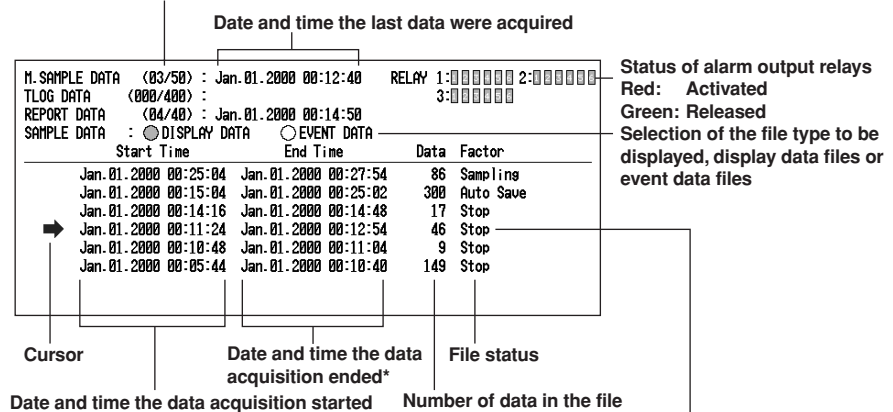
Date and time the last data were acquired

M.SAMPLE DATA (03/50) : Jan.01.2000 00:12:40 RELAY 1:▯▯▯▯▯▯ 2:▯▯▯▯▯▯
TLOG DATA (000/400) : 3:▯▯▯▯▯▯
REPORT DATA (04/40) : Jan.01.2000 00:14:50
SAMPLE DATA : DISPLAY DATA EVENT DATA

| | Start Time | End Time | Data | Factor |
|---|---|---|---|---|
| | Jan.01.2000 00:25:04 | Jan.01.2000 00:27:54 | 86 | Sampling |
| | Jan.01.2000 00:15:04 | Jan.01.2000 00:25:02 | 300 | Auto Save |
| | Jan.01.2000 00:14:16 | Jan.01.2000 00:14:48 | 17 | Stop |
| ➡ | Jan.01.2000 00:11:24 | Jan.01.2000 00:12:54 | 46 | Stop |
| | Jan.01.2000 00:10:48 | Jan.01.2000 00:11:04 | 9 | Stop |
| | Jan.01.2000 00:05:44 | Jan.01.2000 00:10:40 | 149 | Stop |

Status of alarm output relays
Red: Activated
Green: Released

Selection of the file type to be displayed, display data files or event data files

Cursor

Date and time the data acquisition ended*

File status

Date and time the data acquisition started

Number of data in the file